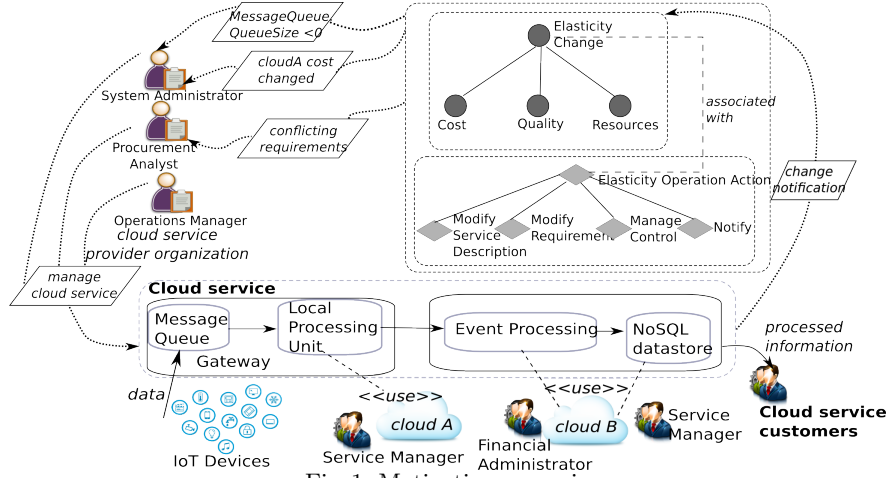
MessageQueue.
QueueSize < 0

System Administrator

cloudA cost
changed

Procurement
Analyst

conflicting
requirements

Operations Manager

cloud service
provider organization

manage
cloud service

Elasticity
Change

Cost

Quality

Resources

associated
with

Elasticity Operation Action

Modify
Service
Description

Modify
Requirement

Manage
Control

Notify

change
notification

Cloud service

Message
Queue

Gateway

Local
Processing
Unit

Event Processing

NoSQL
datastore

processed
information

data

<<use>>

<<use>>

cloud A

cloud B

IoT Devices

Service Manager

Financial
Administrator

Service
Manager

Cloud service
customers

Fig. 1: Motivating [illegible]